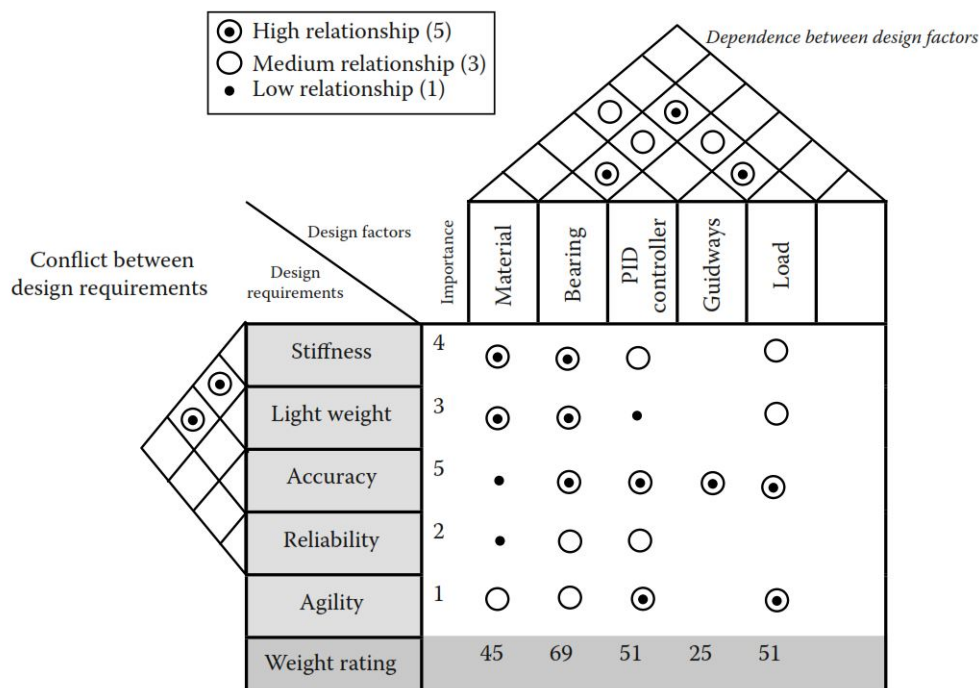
⦿ High relationship (5)
○ Medium relationship (3)
• Low relationship (1)

Dependence between design factors

Conflict between design requirements

| Design requirements \ Design factors | Importance | Material | Bearing | PID controller | Guidways | Load |
|---|---|---|---|---|---|---|
| Stiffness | 4 | ⦿ | ⦿ | ○ | | ○ |
| Light weight | 3 | ⦿ | ⦿ | • | | ○ |
| Accuracy | 5 | • | ⦿ | ⦿ | ⦿ | ⦿ |
| Reliability | 2 | • | ○ | ○ | | |
| Agility | 1 | ○ | ○ | ⦿ | | ⦿ |
| Weight rating | | 45 | 69 | 51 | 25 | 51 |